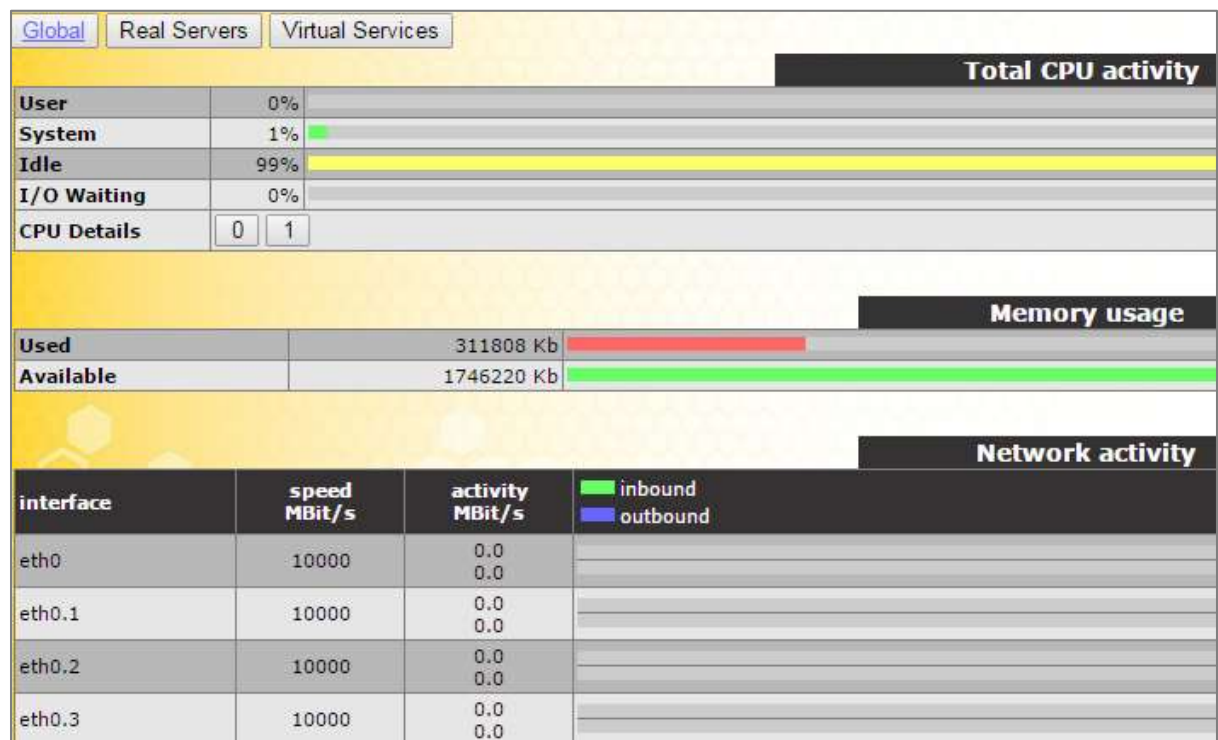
Global Real Servers Virtual Services

Total CPU activity

| | | |
|---|---|---|
| User | 0% | |
| System | 1% | |
| Idle | 99% | |
| I/O Waiting | 0% | |
| CPU Details | 0 1 | |

Memory usage

| | | |
|---|---|---|
| Used | 311808 Kb | |
| Available | 1746220 Kb | |

Network activity

| interface | speed MBit/s | activity MBit/s | inbound outbound |
|---|---|---|---|
| eth0 | 10000 | 0.0 0.0 | |
| eth0.1 | 10000 | 0.0 0.0 | |
| eth0.2 | 10000 | 0.0 0.0 | |
| eth0.3 | 10000 | 0.0 0.0 | |